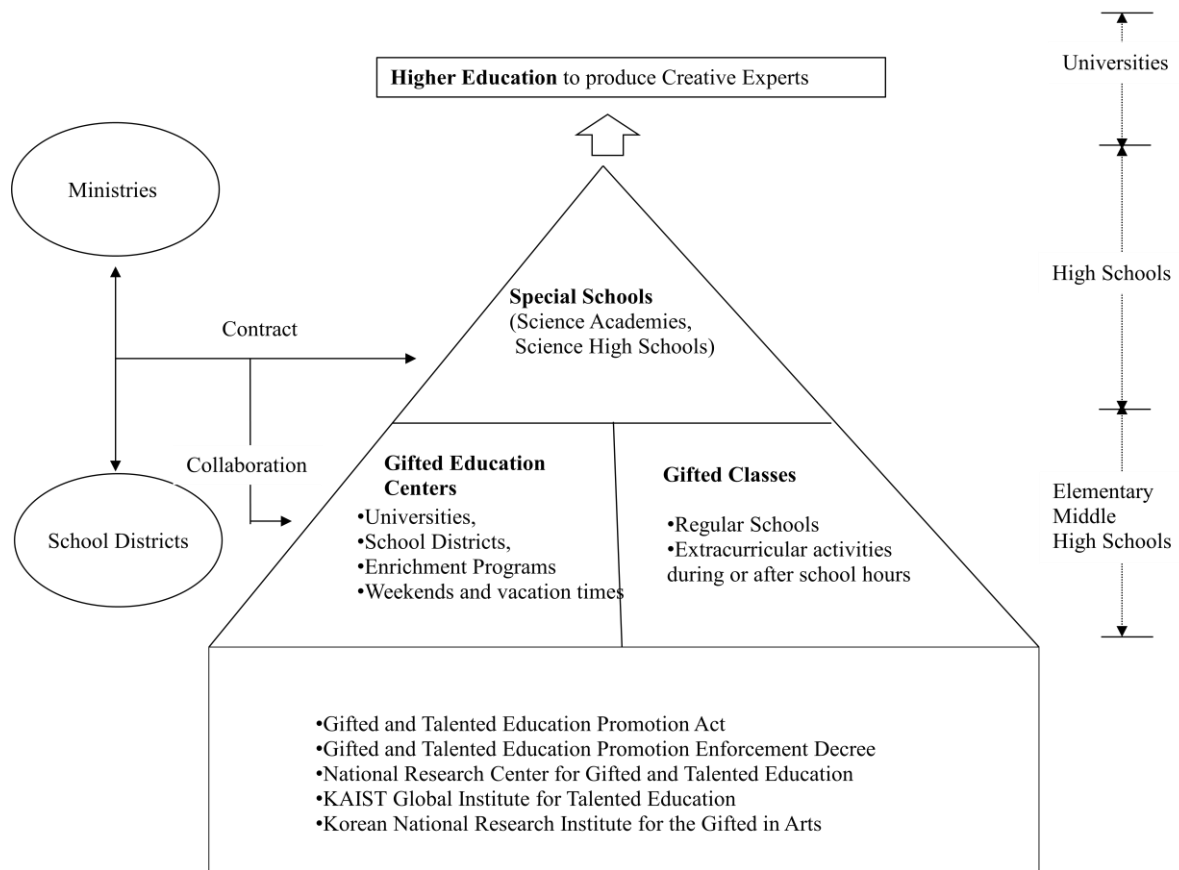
Higher Education to produce Creative Experts

Universities

Ministries

Contract

Collaboration

School Districts

Special Schools
(Science Academies, Science High Schools)

High Schools

Gifted Education Centers
•Universities,
•School Districts,
•Enrichment Programs
•Weekends and vacation times

Gifted Classes
•Regular Schools
•Extracurricular activities during or after school hours

Elementary
Middle
High Schools

•Gifted and Talented Education Promotion Act
•Gifted and Talented Education Promotion Enforcement Decree
•National Research Center for Gifted and Talented Education
•KAIST Global Institute for Talented Education
•Korean National Research Institute for the Gifted in Arts